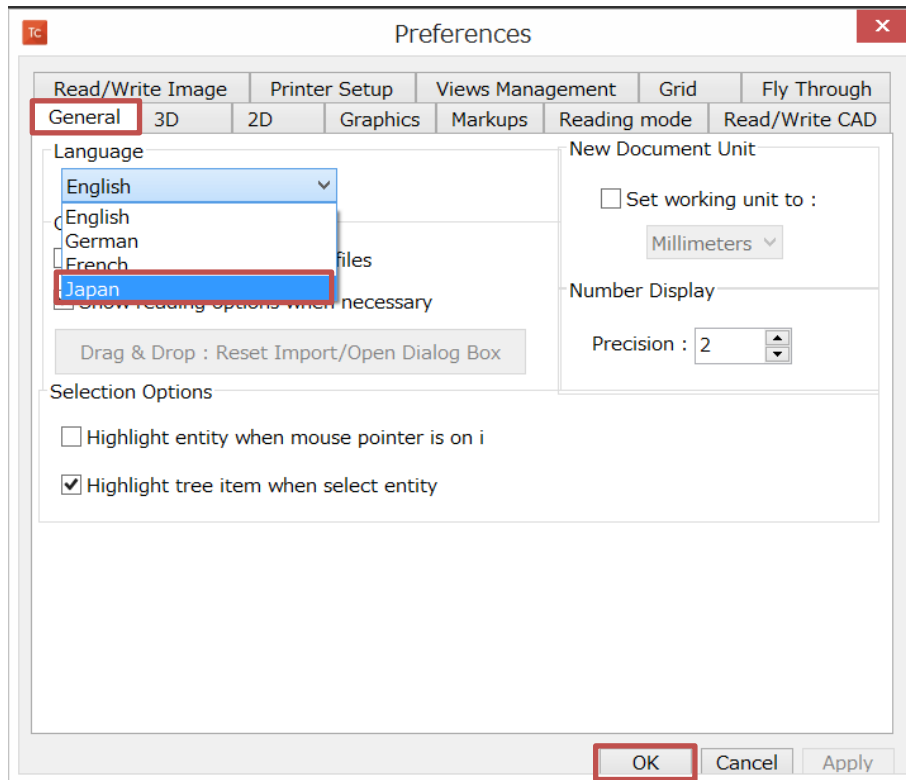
TC Preferences ✕

Read/Write Image | Printer Setup | Views Management | Grid | Fly Through
General | 3D | 2D | Graphics | Markups | Reading mode | Read/Write CAD

Language
English
English
German
French
Japan

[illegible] files
Show reading options when necessary

Drag & Drop : Reset Import/Open Dialog Box

New Document Unit
Set working unit to :
Millimeters

Number Display
Precision : 2

Selection Options
Highlight entity when mouse pointer is on i
Highlight tree item when select entity

OK | Cancel | Apply